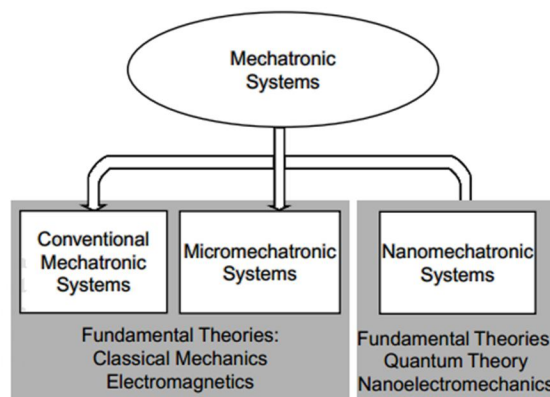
Mechatronic Systems

Conventional Mechatronic Systems

Micromechatronic Systems

Nanomechatronic Systems

Fundamental Theories: Classical Mechanics Electromagnetics

Fundamental Theories Quantum Theory Nanoelectromechanics